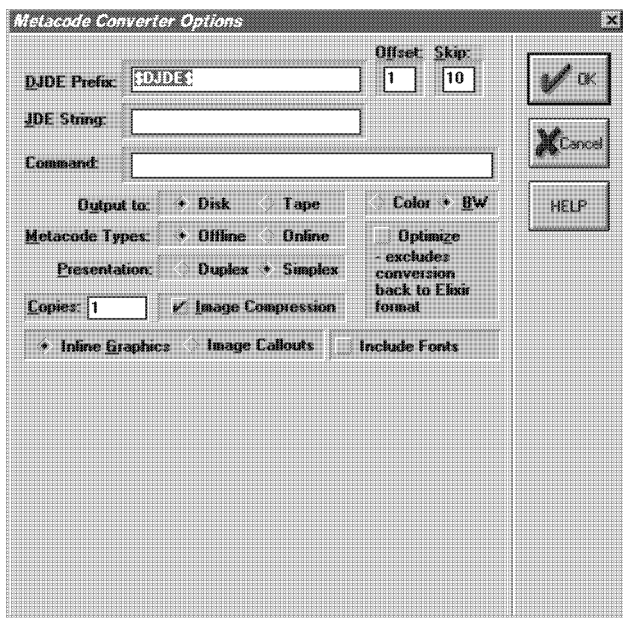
Metacode Converter Options

DJDE Prefix: $DJDE$

Offset: 1

Skip: 10

JDE String:

Command:

Output to: Disk Tape

Color BW

Metacode Types: Offline Online

Optimize - excludes conversion back to Elixir format

Presentation: Duplex Simplex

Copies: 1

Image Compression

Inline Graphics Image Callouts

Include Fonts

OK

Cancel

HELP